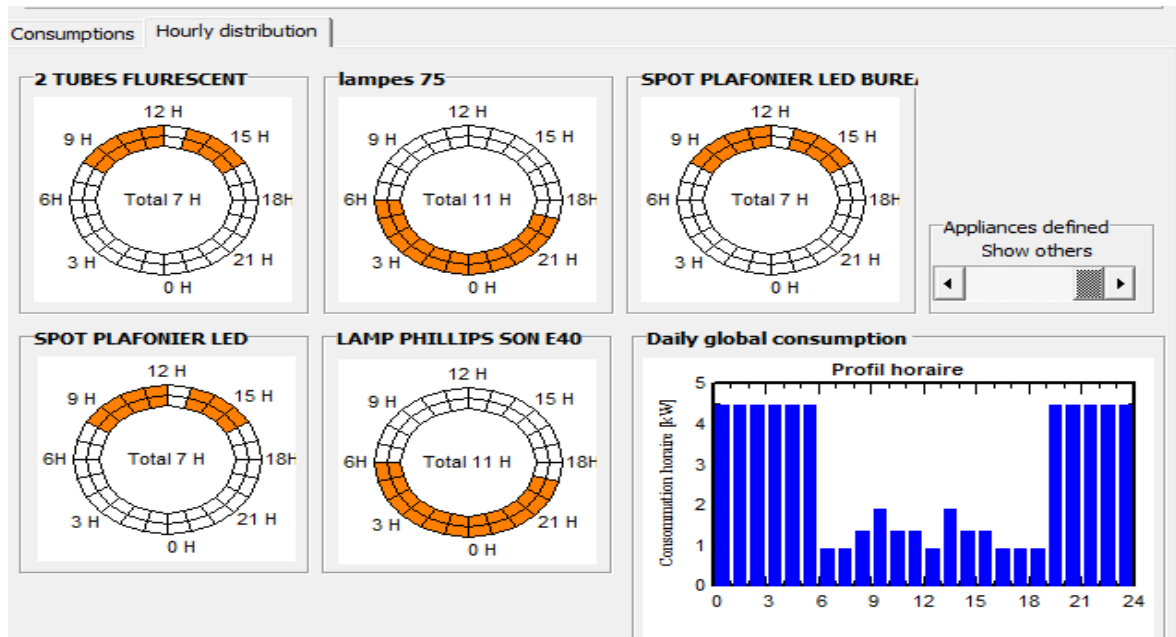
Consumptions | Hourly distribution

2 TUBES FLURESCENT
12 H
15 H
18H
21 H
0 H
3 H
6H
9 H
Total 7 H

lampes 75
12 H
15 H
18H
21 H
0 H
3 H
6H
9 H
Total 11 H

SPOT PLAFONIER LED BURE
12 H
15 H
18H
21 H
0 H
3 H
6H
9 H
Total 7 H

Appliances defined
Show others

SPOT PLAFONIER LED
12 H
15 H
18H
21 H
0 H
3 H
6H
9 H
Total 7 H

LAMP PHILLIPS SON E40
12 H
15 H
18H
21 H
0 H
3 H
6H
9 H
Total 11 H

Daily global consumption
Profil horaire
Consommation horaire [kW]
5
4
3
2
1
0
0 3 6 9 12 15 18 21 24